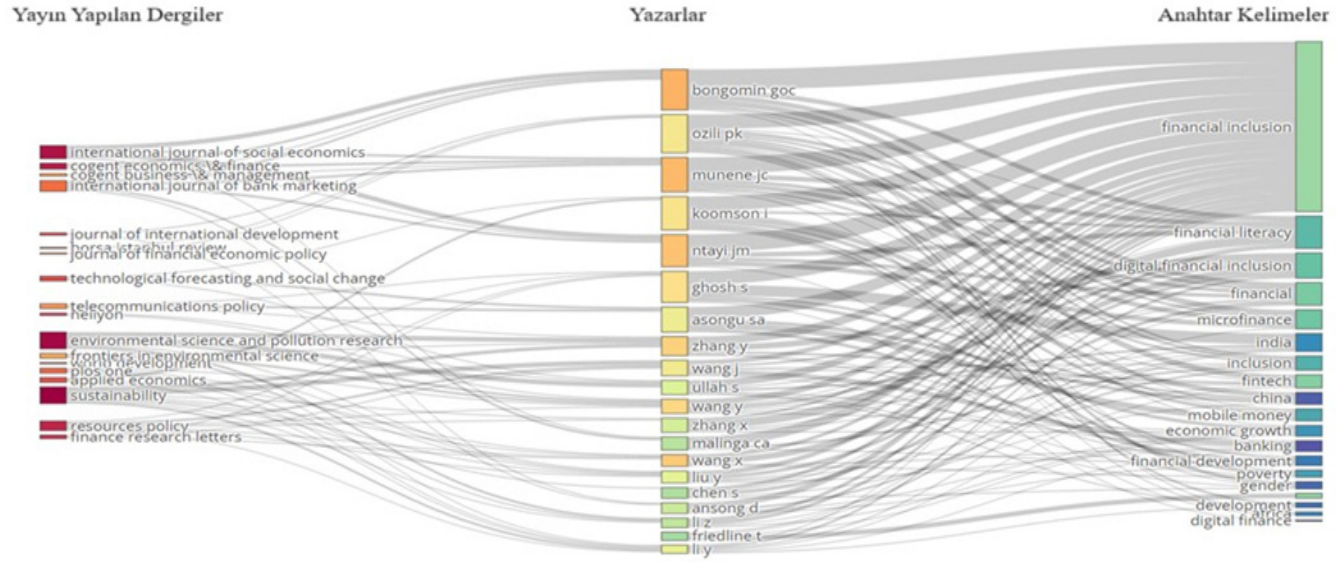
Yayın Yapılan Dergiler

Yazarlar

Anahtar Kelimeler

international journal of social economics
cogent economics \& finance
cogent business \& management
international journal of bank marketing
journal of international development
borsa istanbul review
journal of financial economic policy
technological forecasting and social change
telecommunications policy
heliyon
environmental science and pollution research
frontiers in environmental science
world development
plos one
applied economics
sustainability
resources policy
finance research letters

bongomin goc
ozili pk
munene jc
koomson i
ntayi jm
ghosh s
asongu sa
zhang y
wang j
ullah s
wang y
zhang x
malinga ca
wang x
liu y
chen s
ansong d
li z
friedline t
li y

financial inclusion
financial literacy
digital financial inclusion
financial
microfinance
india
inclusion
fintech
china
mobile money
economic growth
banking
financial development
poverty
gender
development
africa
digital finance